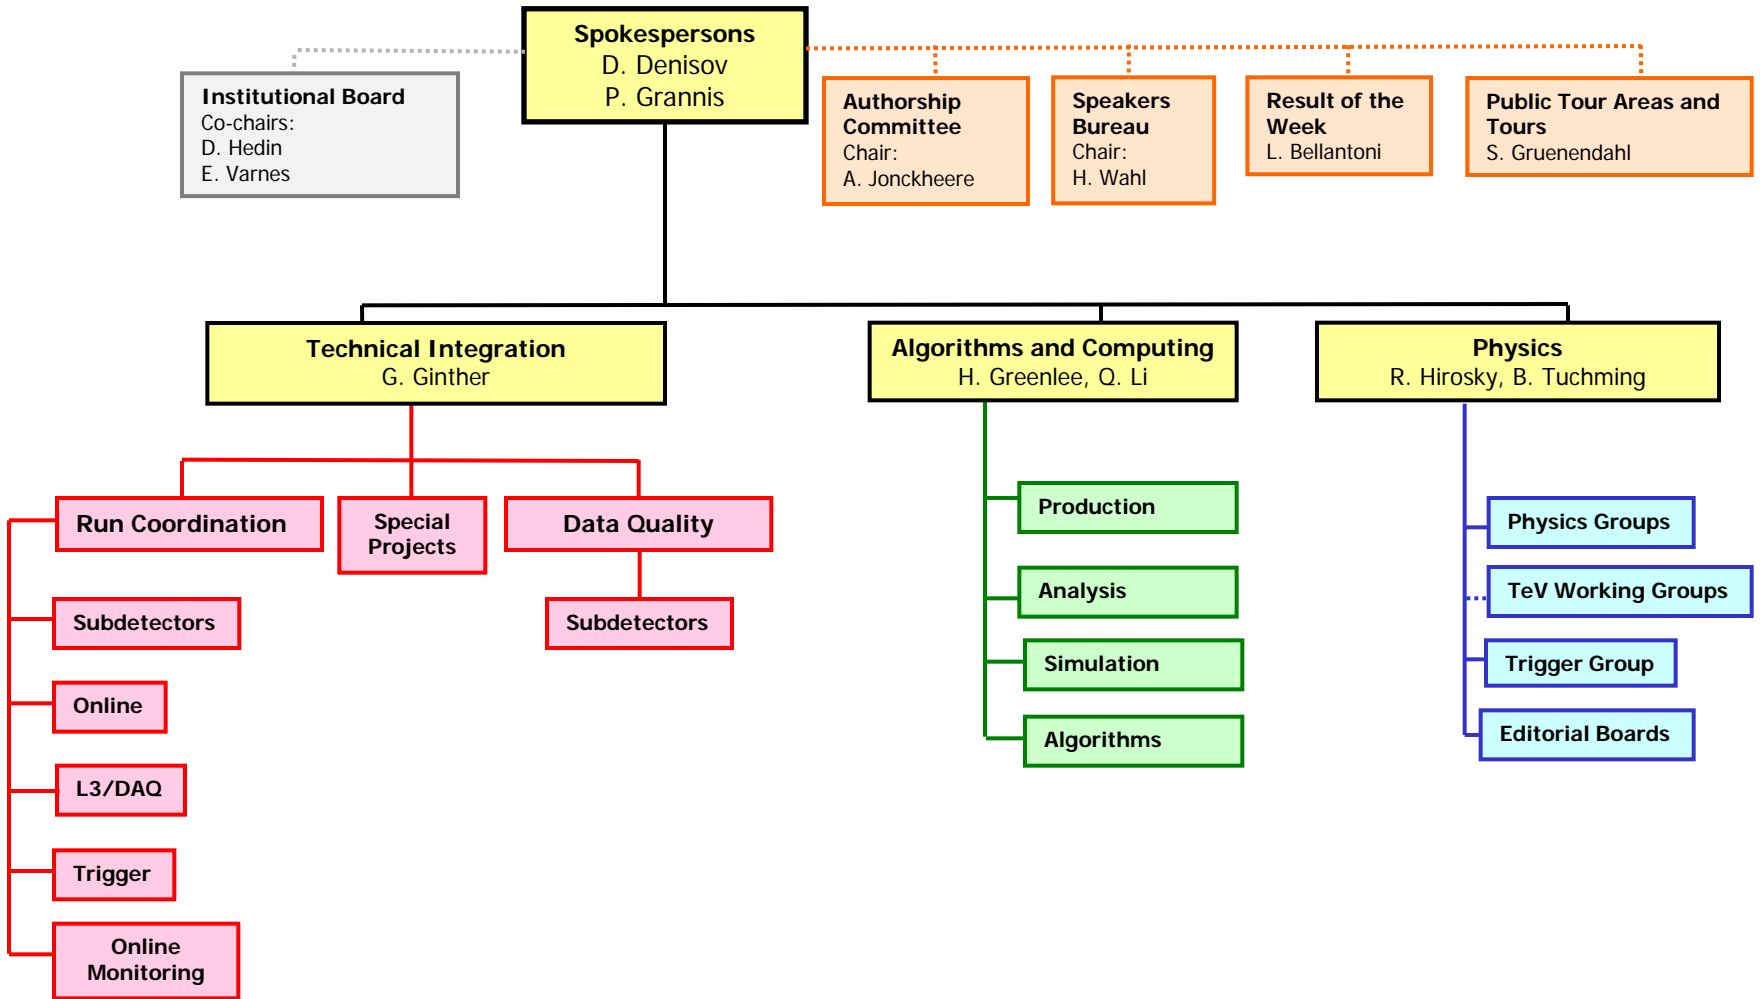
Spokespersons
D. Denisov
P. Grannis

Institutional Board
Co-chairs:
D. Hedin
E. Varnes

Authorship Committee
Chair:
A. Jonckheere

Speakers Bureau
Chair:
H. Wahl

Result of the Week
L. Bellantoni

Public Tour Areas and Tours
S. Gruenendahl

Technical Integration
G. Ginther

Algorithms and Computing
H. Greenlee, Q. Li

Physics
R. Hirosky, B. Tuchming

Run Coordination

Special Projects

Data Quality

Subdetectors

Subdetectors

Online

L3/DAQ

Trigger

Online Monitoring

Production

Analysis

Simulation

Algorithms

Physics Groups

TeV Working Groups

Trigger Group

Editorial Boards